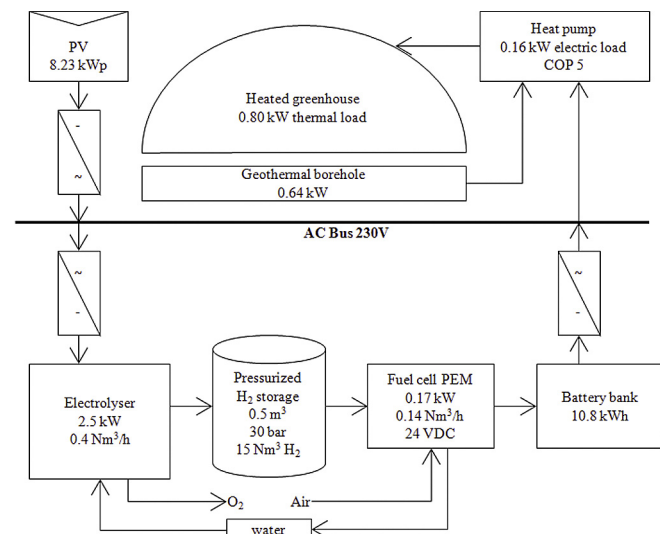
PV
8.23 kWp

-
~

Heated greenhouse
0.80 kW thermal load

Heat pump
0.16 kW electric load
COP 5

Geothermal borehole
0.64 kW

AC Bus 230V

~
-

~
-

Electrolyser
2.5 kW
0.4 Nm$^3$/h

Pressurized
$H_2$ storage
0.5 m$^3$
30 bar
15 Nm$^3$ $H_2$

Fuel cell PEM
0.17 kW
0.14 Nm$^3$/h
24 VDC

Battery bank
10.8 kWh

$O_2$

Air

water